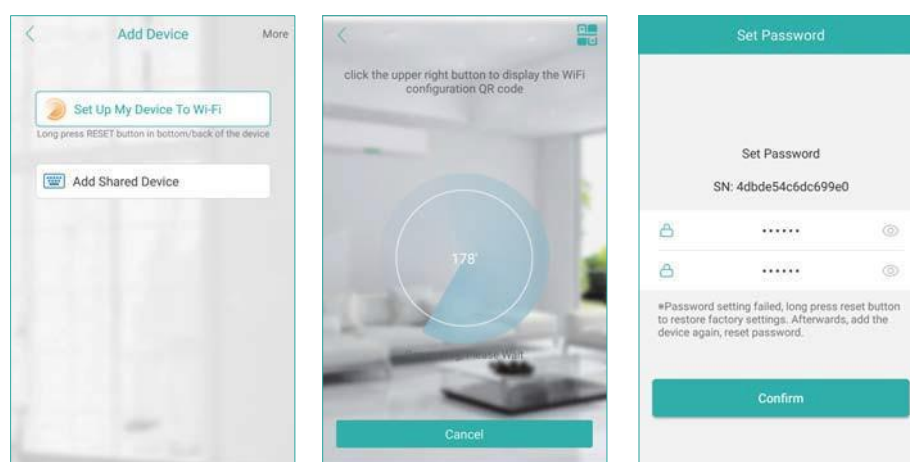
Add Device

More

Set Up My Device To Wi-Fi

Long press RESET button in bottom/back of the device

Add Shared Device

click the upper right button to display the WiFi configuration QR code

178'

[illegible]

Cancel

Set Password

Set Password

SN: 4dbde54c6dc699e0

••••••

••••••

*Password setting failed, long press reset button to restore factory settings. Afterwards, add the device again, reset password.

Confirm